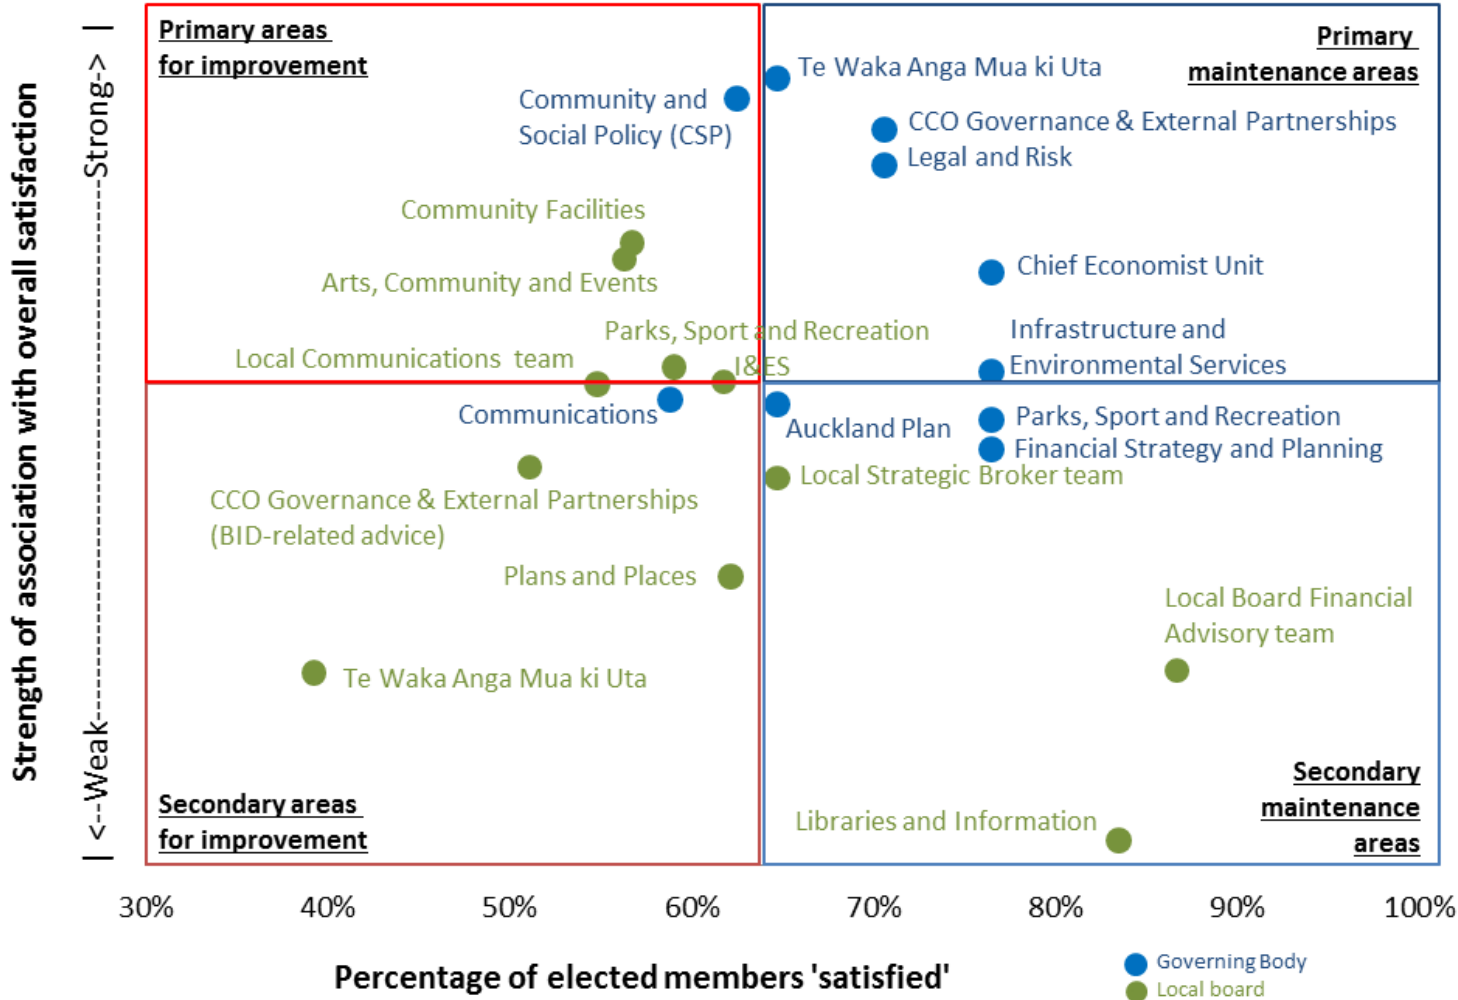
Strength of association with overall satisfaction

<--Weak--------------------Strong->

Primary areas for improvement

Primary maintenance areas

Community and Social Policy (CSP)

Te Waka Anga Mua ki Uta

CCO Governance & External Partnerships

Legal and Risk

Community Facilities

Arts, Community and Events

Chief Economist Unit

Parks, Sport and Recreation

Infrastructure and Environmental Services

Local Communications team

I&ES

Communications

Auckland Plan

Parks, Sport and Recreation

Financial Strategy and Planning

Local Strategic Broker team

CCO Governance & External Partnerships (BID-related advice)

Plans and Places

Local Board Financial Advisory team

Te Waka Anga Mua ki Uta

Secondary areas for improvement

Libraries and Information

Secondary maintenance areas

30% 40% 50% 60% 70% 80% 90% 100%

Percentage of elected members 'satisfied'

Governing Body
Local board